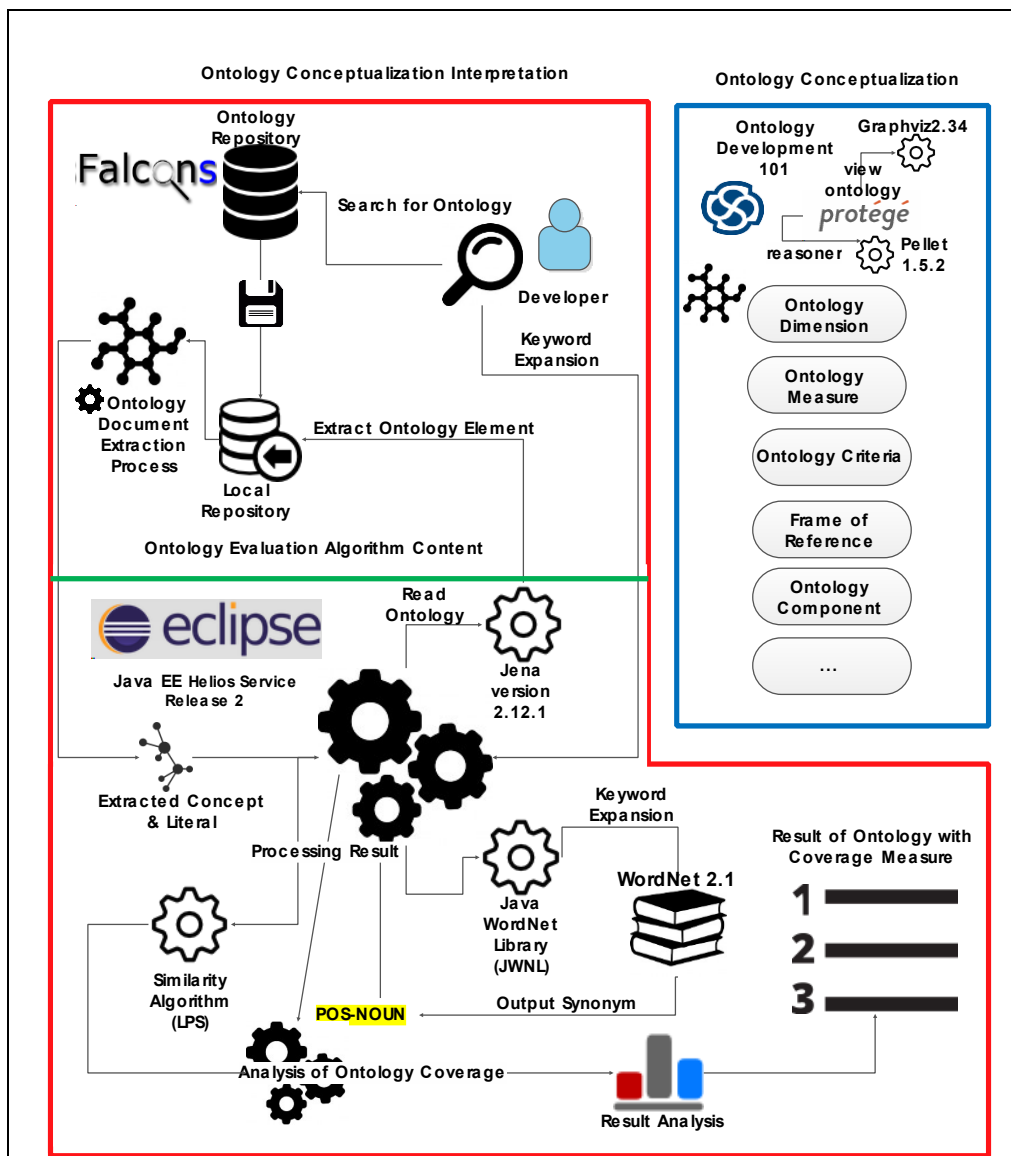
Ontology Conceptualization Interpretation

Ontology Conceptualization

Ontology Repository

Falcons

Search for Ontology

Developer

Keyword Expansion

Ontology Document Extraction Process

Extract Ontology Element

Local Repository

Ontology Evaluation Algorithm Content

Ontology Development 101

Graphviz2.34

view ontology

protégé

reasoner

Pellet 1.5.2

Ontology Dimension

Ontology Measure

Ontology Criteria

Frame of Reference

Ontology Component

...

eclipse

Java EE Helios Service Release 2

Read Ontology

Jena version 2.12.1

Extracted Concept & Literal

Processing Result

Keyword Expansion

Java WordNet Library (JWNL)

WordNet 2.1

Result of Ontology with Coverage Measure

1

2

3

Similarity Algorithm (LPS)

POS-NOUN

Output Synonym

Analysis of Ontology Coverage

Result Analysis